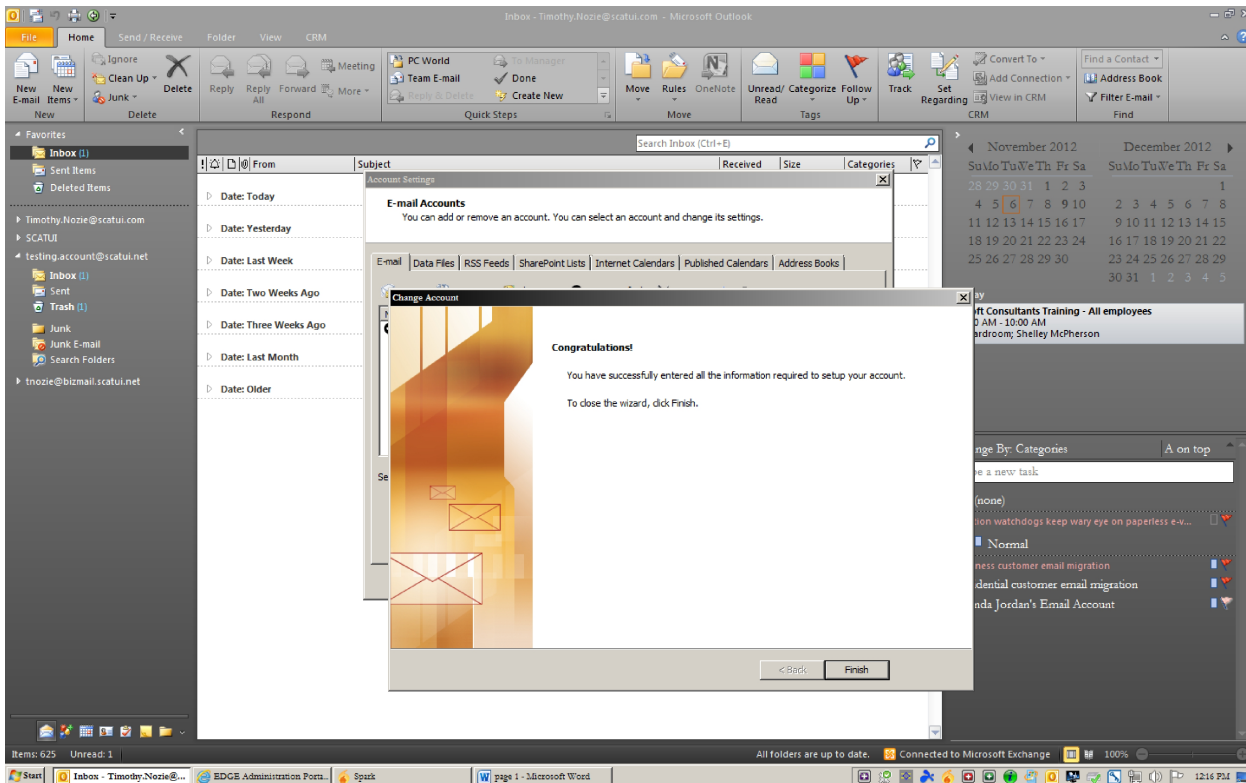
Inbox - Timothy.Nozie@scatui.com - Microsoft Outlook

File Home Send / Receive Folder View CRM

New E-mail New Items
Ignore Clean Up Junk Delete
Reply Reply All Forward Meeting More
PC World Team E-mail Reply & Delete To Manager Done Create New
Move Rules OneNote
Unread/ Read Categorize Follow Up
Track Set Regarding
Convert To Add Connection View in CRM
Find a Contact Address Book Filter E-mail

New Delete Respond Quick Steps Move Tags CRM Find

Favorites
Inbox (1)
Sent Items
Deleted Items
Timothy.Nozie@scatui.com
SCATUI
testing.account@scatui.net
Inbox (1)
Sent
Trash (1)
Junk
Junk E-mail
Search Folders
tnozie@bizmail.scatui.net

Search Inbox (Ctrl+E)
From Subject Received Size Categories
Date: Today
Date: Yesterday
Date: Last Week
Date: Two Weeks Ago
Date: Three Weeks Ago
Date: Last Month
Date: Older

November 2012 December 2012
SuMoTuWeTh Fr Sa SuMoTuWeTh Fr Sa
28 29 30 31 1 2 3 1
4 5 6 7 8 9 10 2 3 4 5 6 7 8
11 12 13 14 15 16 17 9 10 11 12 13 14 15
18 19 20 21 22 23 24 16 17 18 19 20 21 22
25 26 27 28 29 30 23 24 25 26 27 28 29
30 31 1 2 3 4 5

ay
ft Consultants Training - All employees
0 AM - 10:00 AM
ardroom; Shelley McPherson

nge By: Categories A on top
e a new task
(none)
tion watchdogs keep wary eye on paperless e-v...
Normal
ness customer email migration
idential customer email migration
nda Jordan's Email Account

Account Settings
E-mail Accounts
You can add or remove an account. You can select an account and change its settings.
E-mail Data Files RSS Feeds SharePoint Lists Internet Calendars Published Calendars Address Books

Change Account
Congratulations!
You have successfully entered all the information required to setup your account.
To close the wizard, click Finish.
< Back Finish

Items: 625 Unread: 1
All folders are up to date. Connected to Microsoft Exchange 100%

Start Inbox - Timothy.Nozie@... EDGE Administration Porta... Spark page 1 - Microsoft Word 12:16 PM